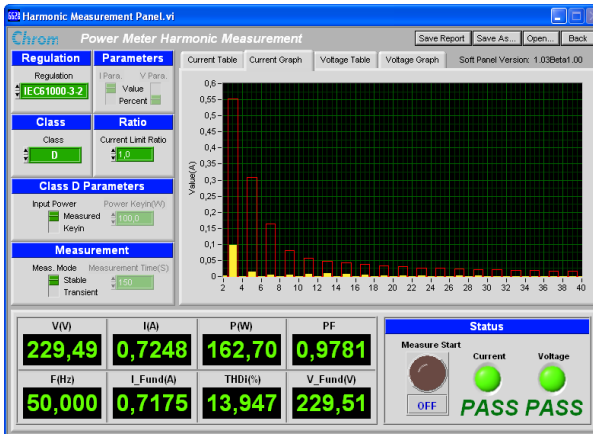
Harmonic Measurement Panel.vi

Chrom Power Meter Harmonic Measurement

Save Report | Save As... | Open... | Back

Regulation
Regulation
IEC61000-3-2

Parameters
I Para. V Para.
Value
Percent

Class
Class
D

Ratio
Current Limit Ratio
1,0

Class D Parameters
Input Power
Measured
Keyin
Power Keyin(W)
100,0

Measurement
Meas. Mode
Stable
Transient
Measurement Time(S)
150

Current Table | Current Graph | Voltage Table | Voltage Graph | Soft Panel Version: 1.03Beta1.00

Value(A)
0,6 0,55 0,5 0,45 0,4 0,35 0,3 0,25 0,2 0,15 0,1 0,05 0
2 4 6 8 10 12 14 16 18 20 22 24 26 28 30 32 34 36 38 40

| V(V) | I(A) | P(W) | PF |
|---|---|---|---|
| 229,49 | 0,7248 | 162,70 | 0,9781 |
| F(Hz) | I_Fund(A) | THDi(%) | V_Fund(V) |
| 50,000 | 0,7175 | 13,947 | 229,51 |

Status
Measure Start
OFF
Current
Voltage
PASS PASS